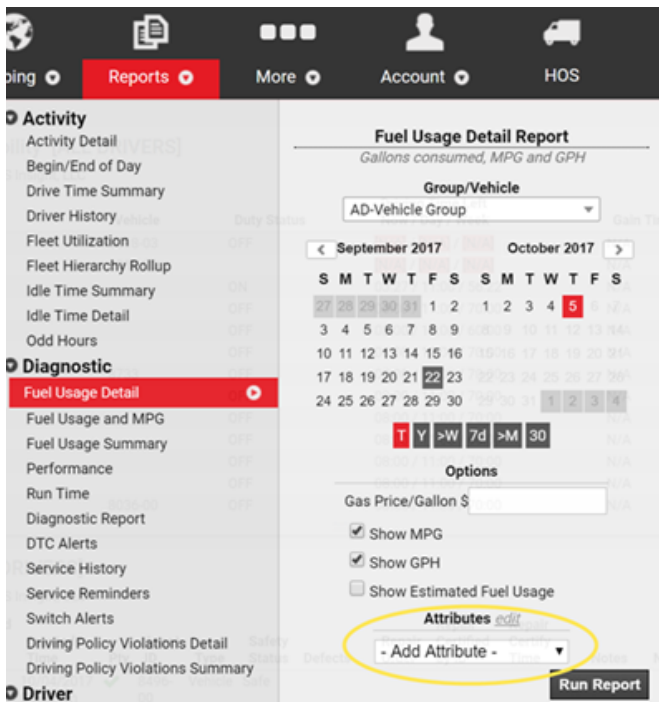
ping Reports More Account HOS

Activity
Activity Detail
Begin/End of Day
Drive Time Summary
Driver History
Fleet Utilization
Fleet Hierarchy Rollup
Idle Time Summary
Idle Time Detail
Odd Hours

Diagnostic
Fuel Usage Detail
Fuel Usage and MPG
Fuel Usage Summary
Performance
Run Time
Diagnostic Report
DTC Alerts
Service History
Service Reminders
Switch Alerts
Driving Policy Violations Detail
Driving Policy Violations Summary

Driver

Fuel Usage Detail Report
Gallons consumed, MPG and GPH

Group/Vehicle
AD-Vehicle Group

September 2017

| S | M | T | W | T | F | S |
|---|---|---|---|---|---|---|
| 27 | 28 | 29 | 30 | 31 | 1 | 2 |
| 3 | 4 | 5 | 6 | 7 | 8 | 9 |
| 10 | 11 | 12 | 13 | 14 | 15 | 16 |
| 17 | 18 | 19 | 20 | 21 | 22 | 23 |
| 24 | 25 | 26 | 27 | 28 | 29 | 30 |

October 2017

| S | M | T | W | T | F | S |
|---|---|---|---|---|---|---|
| 1 | 2 | 3 | 4 | 5 | 6 | 7 |
| 8 | 9 | 10 | 11 | 12 | 13 | 14 |
| 15 | 16 | 17 | 18 | 19 | 20 | 21 |
| 22 | 23 | 24 | 25 | 26 | 27 | 28 |
| 29 | 30 | 31 | 1 | 2 | 3 | 4 |

T Y >W 7d >M 30

Options
Gas Price/Gallon $
Show MPG
Show GPH
Show Estimated Fuel Usage
Attributes edit
- Add Attribute -
Run Report